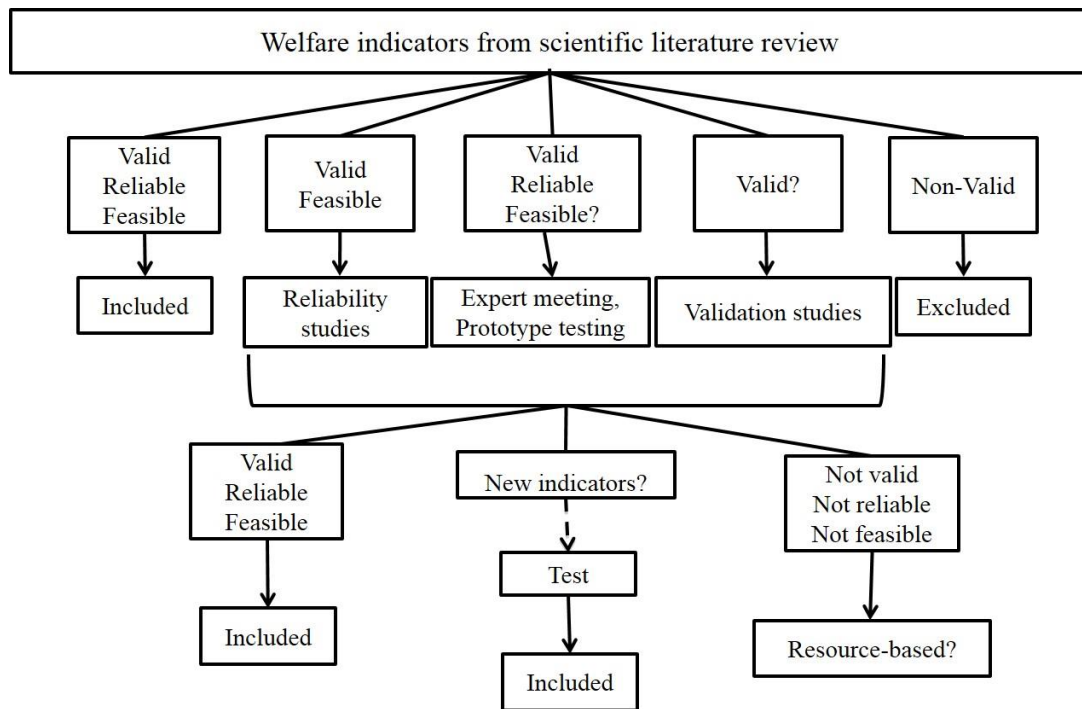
Welfare indicators from scientific literature review

Valid
Reliable
Feasible

Included

Valid
Feasible

Reliability studies

Valid
Reliable
Feasible?

Expert meeting, Prototype testing

Valid?

Validation studies

Non-Valid

Excluded

Valid
Reliable
Feasible

Included

New indicators?

Test

Included

Not valid
Not reliable
Not feasible

Resource-based?